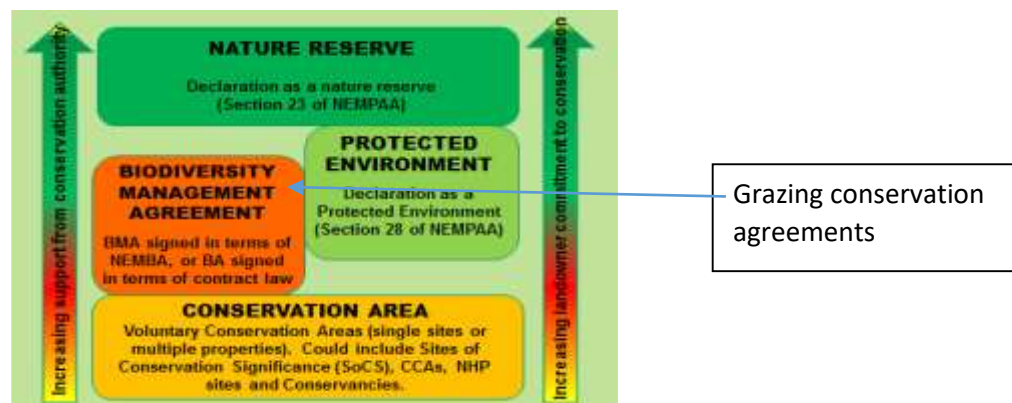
Increasing support from conservation authority

NATURE RESERVE

Declaration as a nature reserve (Section 23 of NEMPAA)

PROTECTED ENVIRONMENT

Declaration as a Protected Environment (Section 28 of NEMPAA)

BIODIVERSITY MANAGEMENT AGREEMENT

BMA signed in terms of NEMBA, or BA signed in terms of contract law

CONSERVATION AREA

Voluntary Conservation Areas (single sites or multiple properties). Could include Sites of Conservation Significance (SoCS), CCAs, NHP sites and Conservancies.

Increasing landowner commitment to conservation

Grazing conservation agreements